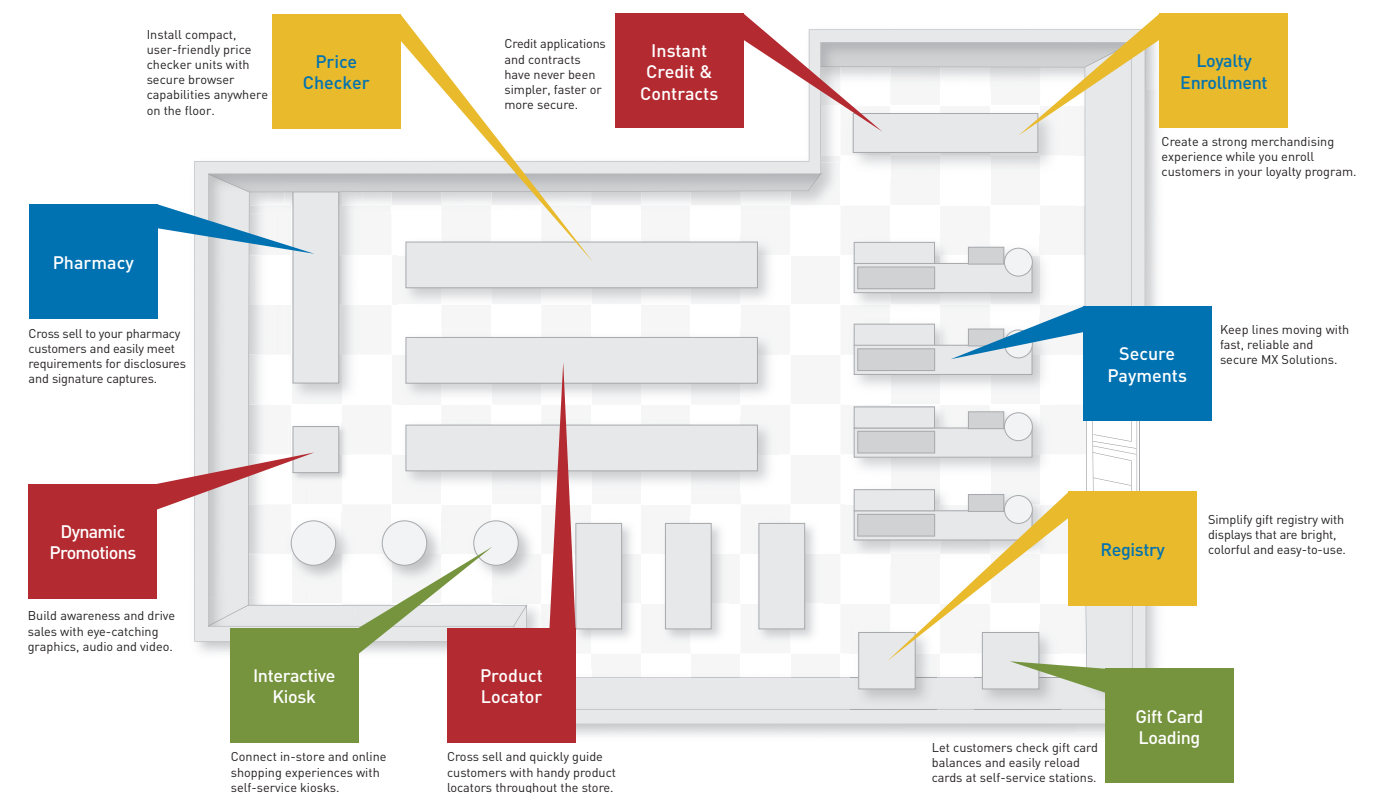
Install compact, user-friendly price checker units with secure browser capabilities anywhere on the floor.

Price Checker

Credit applications and contracts have never been simpler, faster or more secure.

Instant Credit & Contracts

Loyalty Enrollment

Create a strong merchandising experience while you enroll customers in your loyalty program.

Pharmacy

Cross sell to your pharmacy customers and easily meet requirements for disclosures and signature captures.

Secure Payments

Keep lines moving with fast, reliable and secure MX Solutions.

Dynamic Promotions

Build awareness and drive sales with eye-catching graphics, audio and video.

Registry

Simplify gift registry with displays that are bright, colorful and easy-to-use.

Interactive Kiosk

Connect in-store and online shopping experiences with self-service kiosks.

Product Locator

Cross sell and quickly guide customers with handy product locators throughout the store.

Gift Card Loading

Let customers check gift card balances and easily reload cards at self-service stations.